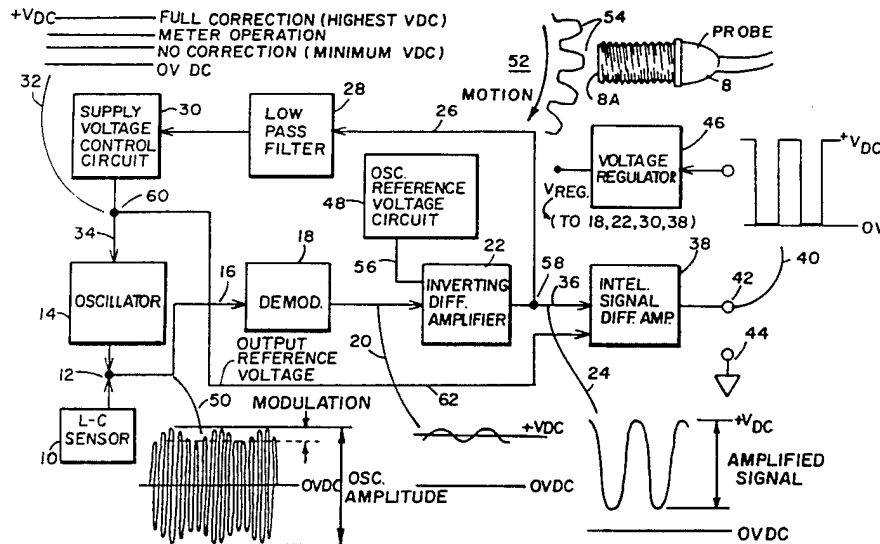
+VDC FULL CORRECTION (HIGHEST VDC)
METER OPERATION
NO CORRECTION (MINIMUM VDC)
OV DC

54
PROBE
52
MOTION
8A
8

32
SUPPLY VOLTAGE CONTROL CIRCUIT
30
LOW PASS FILTER
28
26
VOLTAGE REGULATOR
46
+VDC
OV
VREG.
(TO 18,22,30,38)
60
OSC. REFERENCE VOLTAGE CIRCUIT
48
34
18
22
56
OSCILLATOR
14
16
DEMOD.
INVERTING DIFF. AMPLIFIER
58
36
INTEL. SIGNAL DIFF. AMP.
38
42
40
44
OUTPUT REFERENCE VOLTAGE
20
12
62
24
L-C SENSOR
10
50
MODULATION
+VDC
+VDC
OVDC
OSC. AMPLITUDE
OVDC
AMPLIFIED SIGNAL
OVDC